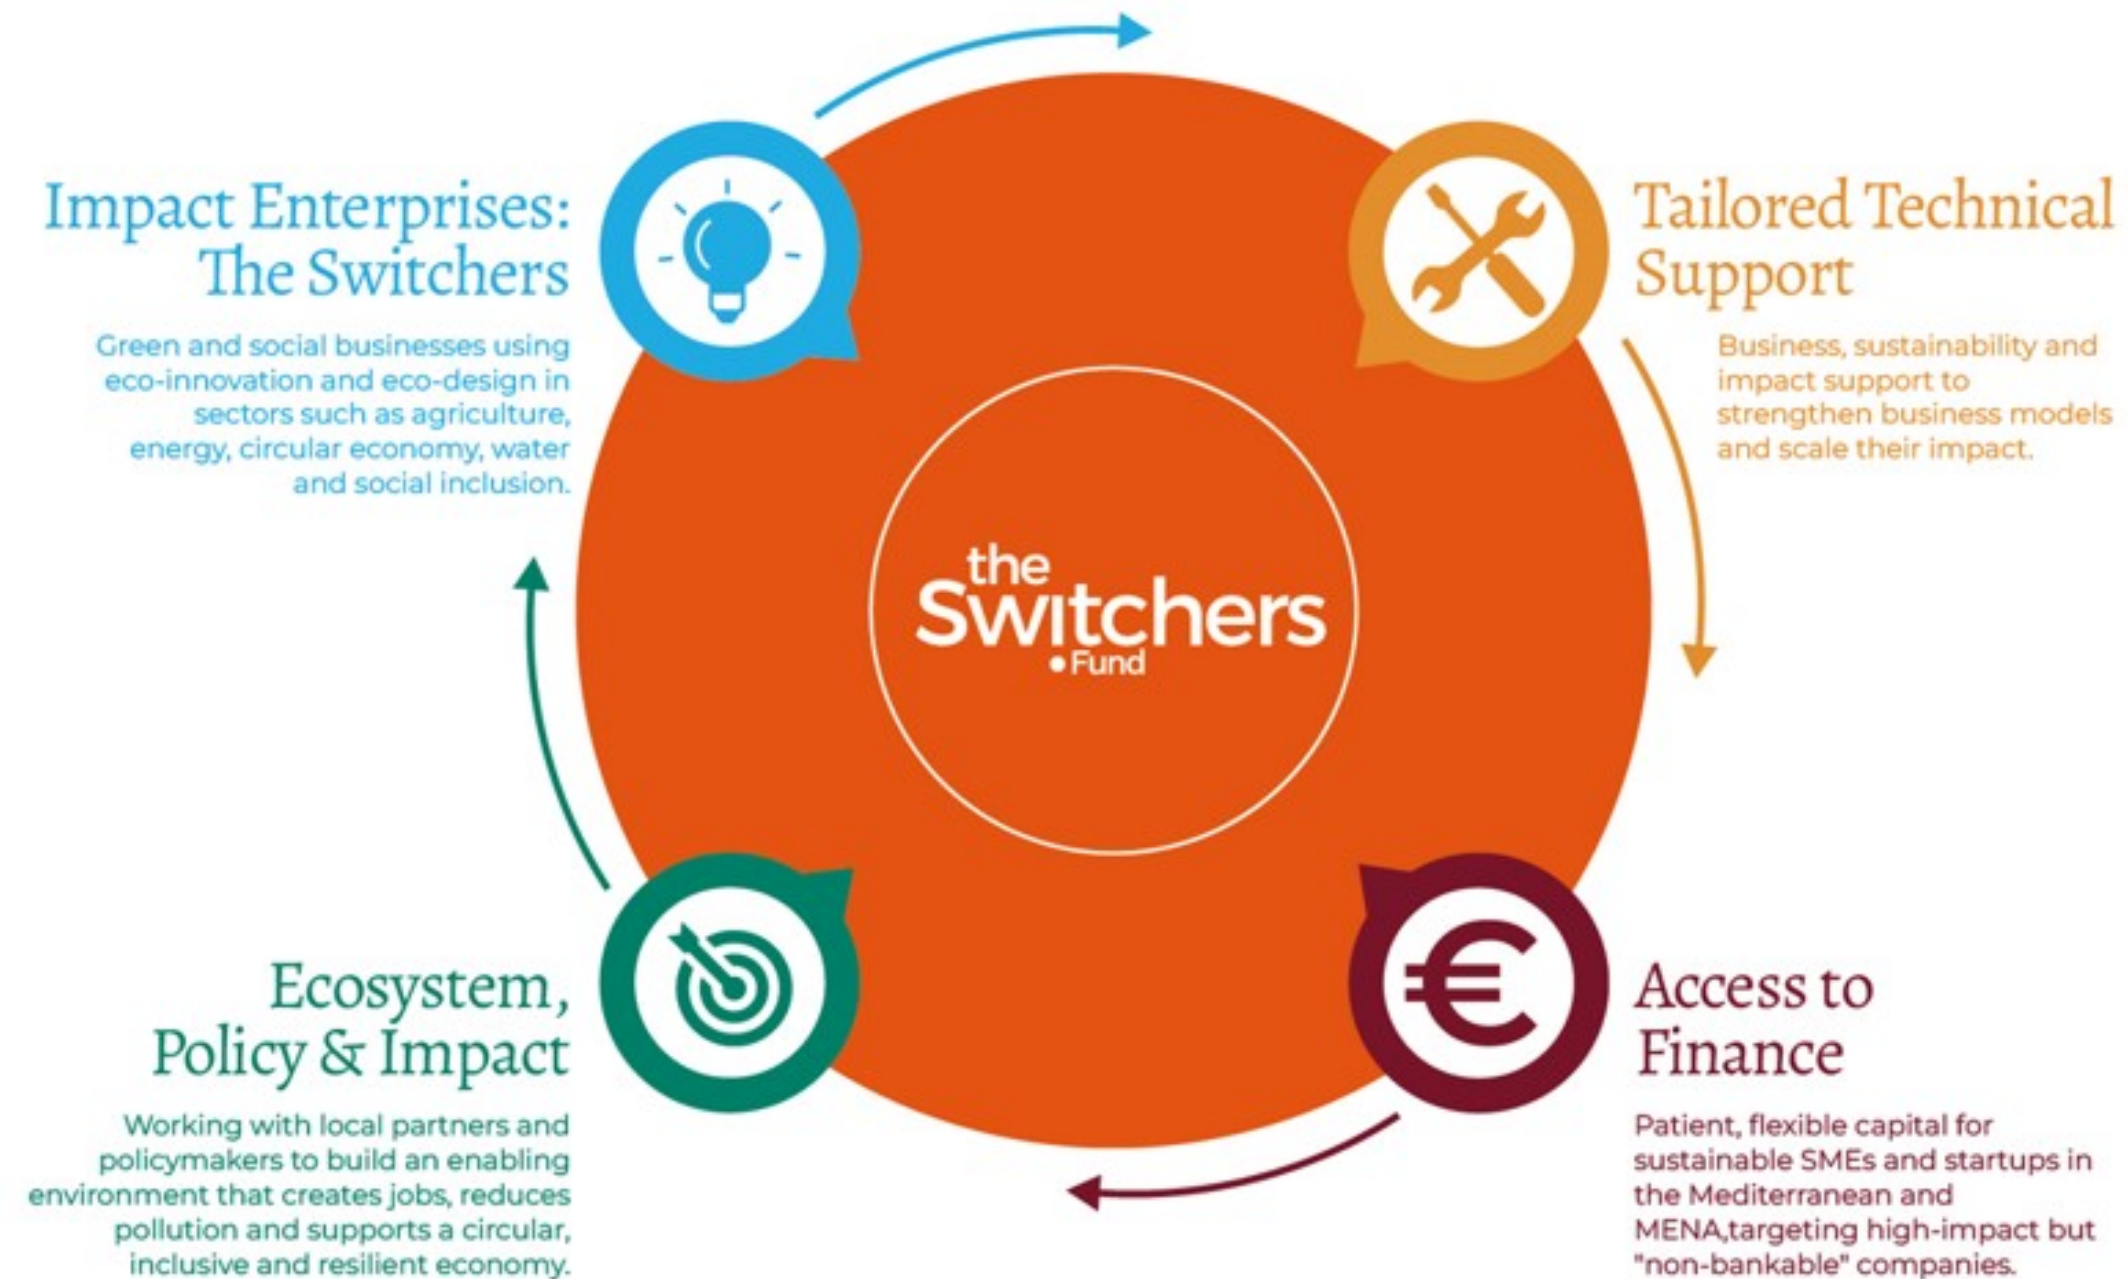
Impact Enterprises: The Switchers

Green and social businesses using eco-innovation and eco-design in sectors such as agriculture, energy, circular economy, water and social inclusion.

Tailored Technical Support

Business, sustainability and impact support to strengthen business models and scale their impact.

the Switchers Fund

Ecosystem, Policy & Impact

Working with local partners and policymakers to build an enabling environment that creates jobs, reduces pollution and supports a circular, inclusive and resilient economy.

Access to Finance

Patient, flexible capital for sustainable SMEs and startups in the Mediterranean and MENA,targeting high-impact but "non-bankable" companies.